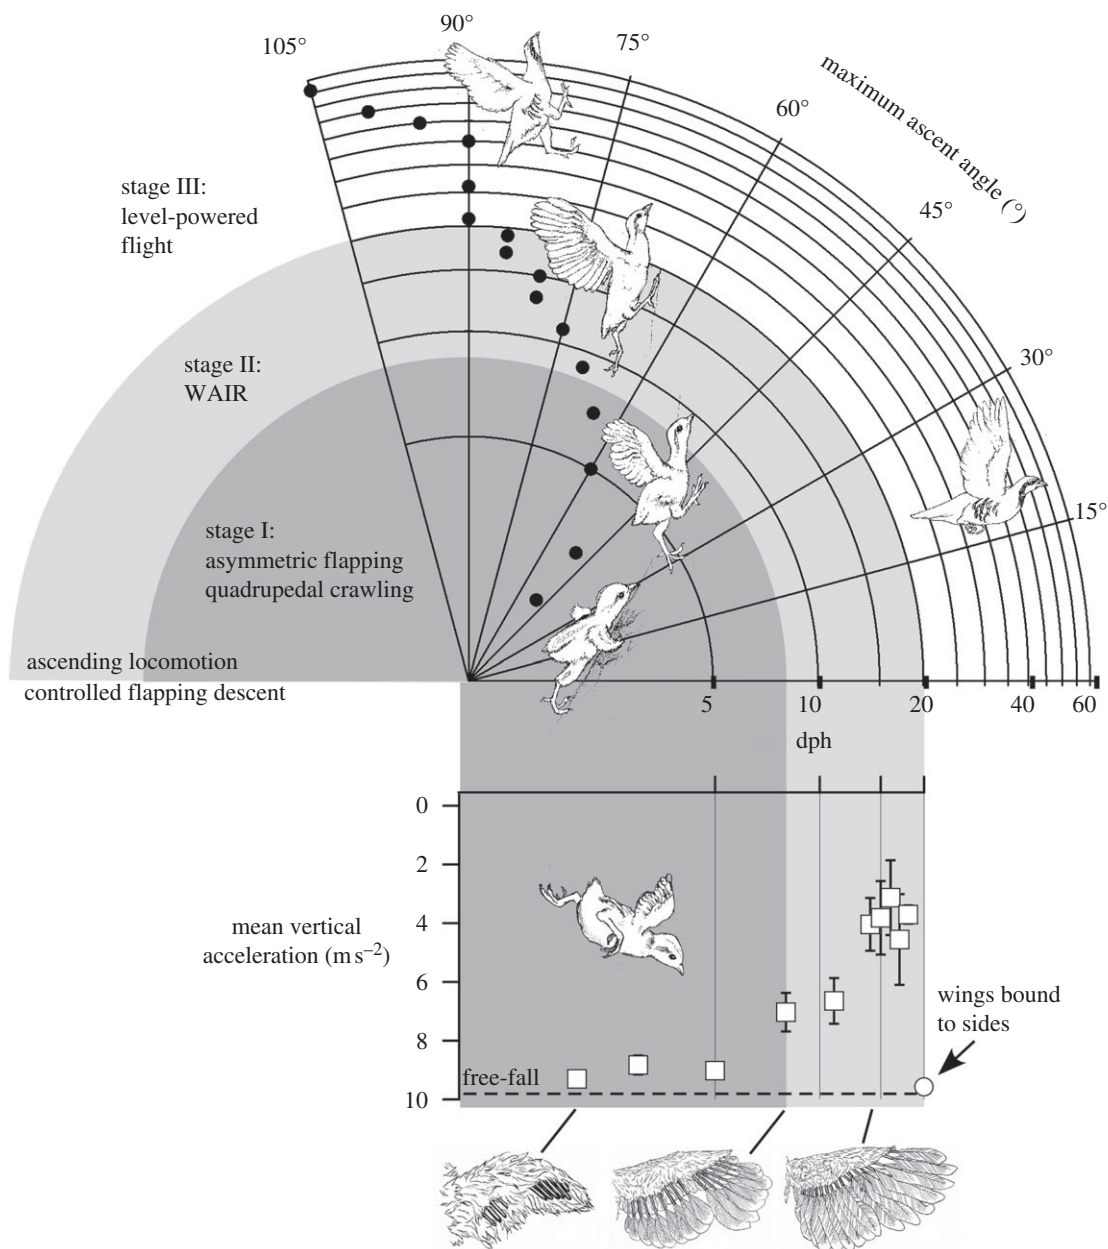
105°
90°
75°
60°
45°
30°
15°
maximum ascent angle (°)

stage III:
level-powered
flight

stage II:
WAIR

stage I:
asymmetric flapping
quadrupedal crawling

ascending locomotion
controlled flapping descent

5
10
20
40
60
dph

0
2
4
6
8
10

mean vertical
acceleration (m s$^{-2}$)

free-fall

wings bound
to sides